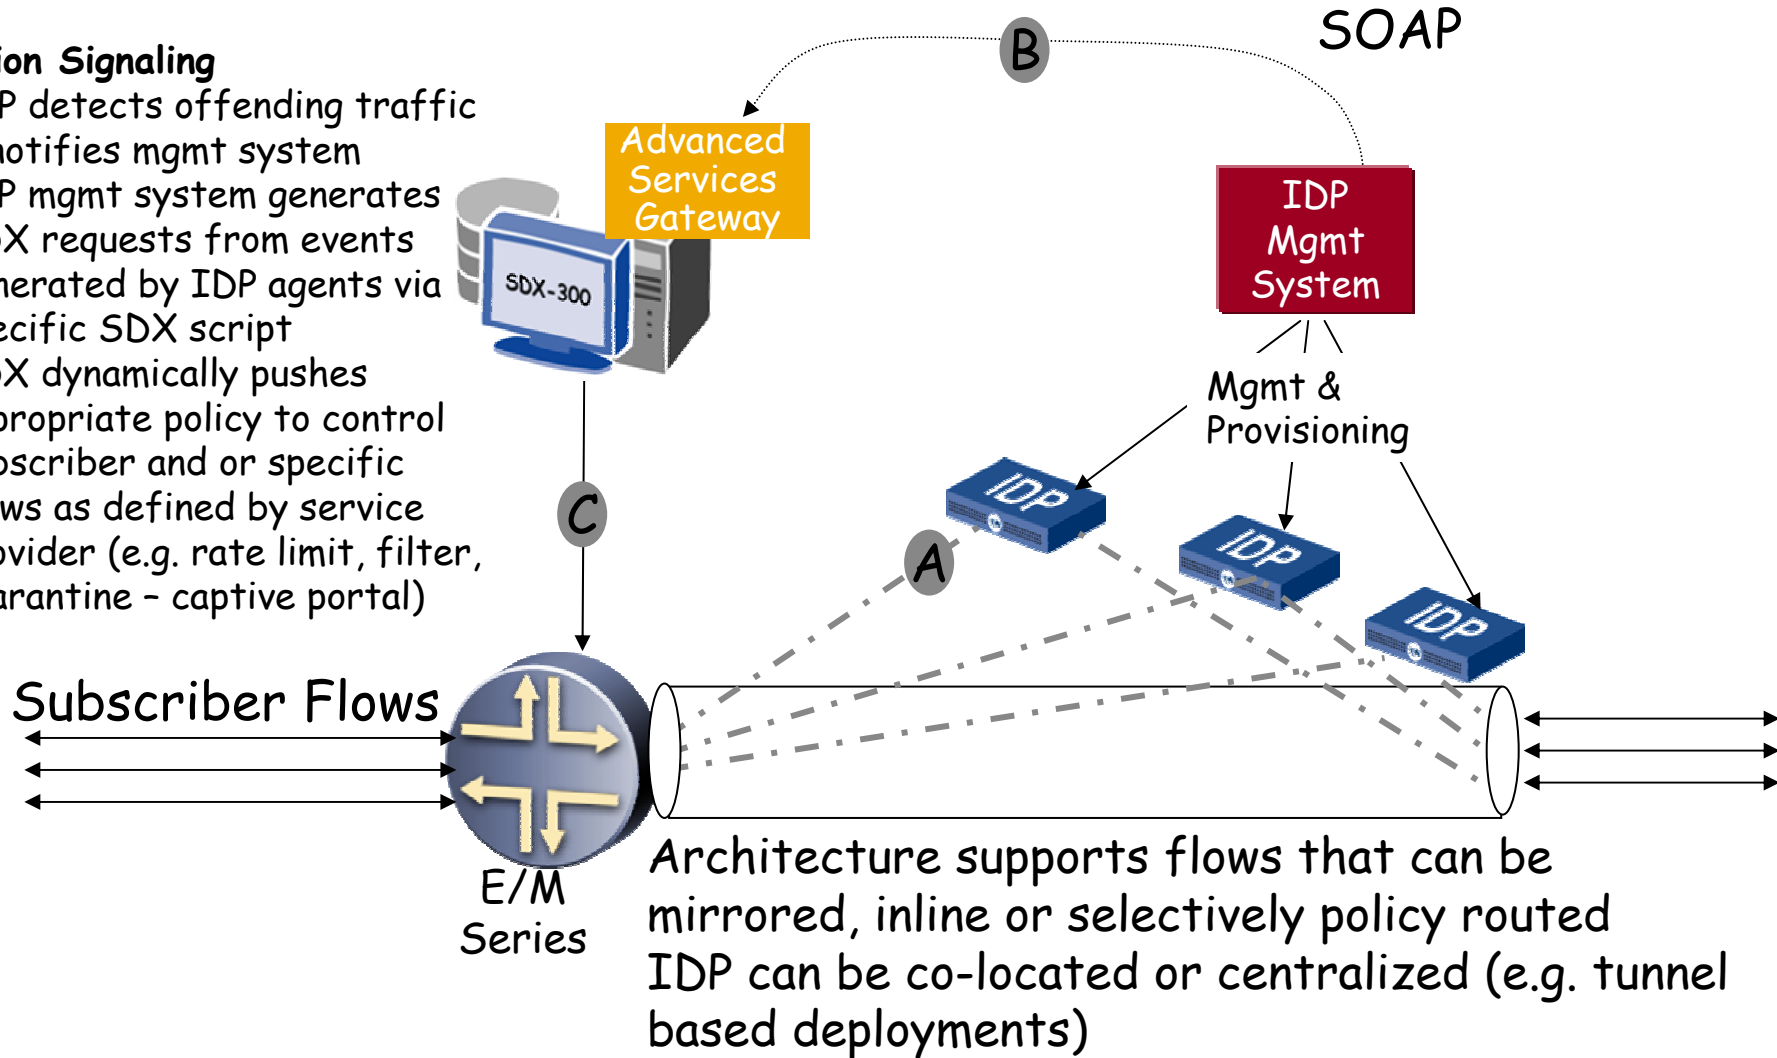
ion Signaling
P detects offending traffic
notifies mgmt system
P mgmt system generates
X requests from events
nerated by IDP agents via
ecific SDX script
X dynamically pushes
propriate policy to control
bscriber and or specific
ws as defined by service
ovider (e.g. rate limit, filter,
arantine – captive portal)

SOAP

B

Advanced Services Gateway

SDX-300

IDP Mgmt System

Mgmt & Provisioning

C

A

IDP

IDP

IDP

Subscriber Flows

E/M Series

Architecture supports flows that can be mirrored, inline or selectively policy routed
IDP can be co-located or centralized (e.g. tunnel based deployments)